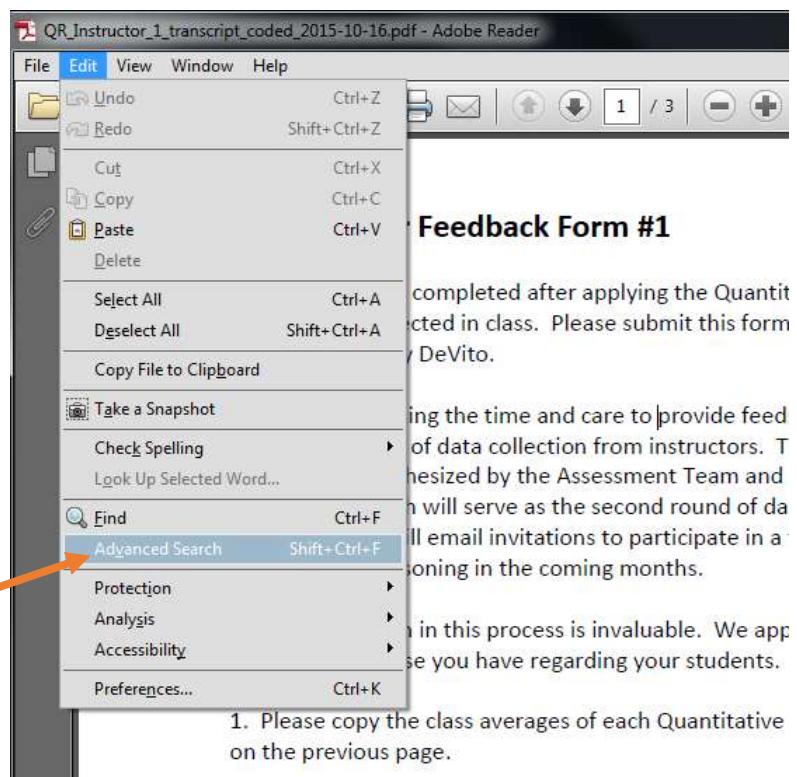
QR_Instructor_1_transcript_coded_2015-10-16.pdf - Adobe Reader

File Edit View Window Help

1 / 3

Undo Ctrl+Z
Redo Shift+Ctrl+Z
Cut Ctrl+X
Copy Ctrl+C
Paste Ctrl+V
Delete
Select All Ctrl+A
Deselect All Shift+Ctrl+A
Copy File to Clipboard
Take a Snapshot
Check Spelling
Look Up Selected Word...
Find Ctrl+F
Advanced Search Shift+Ctrl+F
Protection
Analysis
Accessibility
Preferences... Ctrl+K

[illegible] Feedback Form #1

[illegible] completed after applying the Quantit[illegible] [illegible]cted in class. Please submit this form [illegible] DeVito.

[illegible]ing the time and care to provide feed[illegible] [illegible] of data collection from instructors. T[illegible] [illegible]hesized by the Assessment Team and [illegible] will serve as the second round of da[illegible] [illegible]ll email invitations to participate in a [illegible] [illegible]soning in the coming months.

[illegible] in this process is invaluable. We app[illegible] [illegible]se you have regarding your students.

1. Please copy the class averages of each Quantitative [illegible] on the previous page.